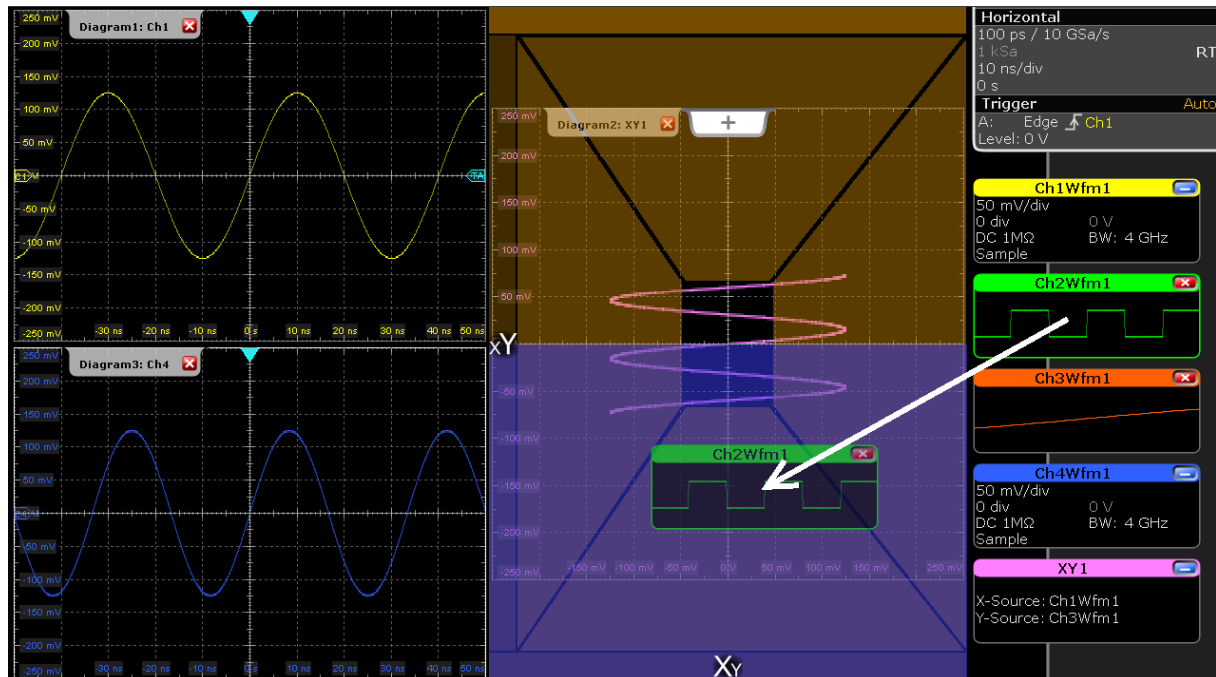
250 mV
Diagram1: Ch1
200 mV
150 mV
100 mV
50 mV
C1
-50 mV
-100 mV
-150 mV
-200 mV
-250 mV
-30 ns
-20 ns
-10 ns
0 s
10 ns
20 ns
30 ns
40 ns
50 ns
TA

250 mV
Diagram3: Ch4
200 mV
150 mV
100 mV
50 mV
-50 mV
-100 mV
-150 mV
-200 mV
-250 mV
-30 ns
-20 ns
-10 ns
0 s
10 ns
20 ns
30 ns
40 ns
50 ns

250 mV
Diagram2: XY1
+
200 mV
150 mV
100 mV
50 mV
XY
-50 mV
-100 mV
-150 mV
-200 mV
-250 mV
-150 mV
-100 mV
-50 mV
0V
50 mV
100 mV
150 mV
250 mV
Ch2Wfm1
XY

Horizontal
100 ps / 10 GSa/s
1 kSa
RT
10 ns/div
0 s
Trigger
Auto
A: Edge Ch1
Level: 0 V

Ch1Wfm1
50 mV/div
0 div 0 V
DC 1MΩ BW: 4 GHz
Sample

Ch2Wfm1

Ch3Wfm1

Ch4Wfm1
50 mV/div
0 div 0 V
DC 1MΩ BW: 4 GHz
Sample

XY1
X-Source: Ch1Wfm1
Y-Source: Ch3Wfm1